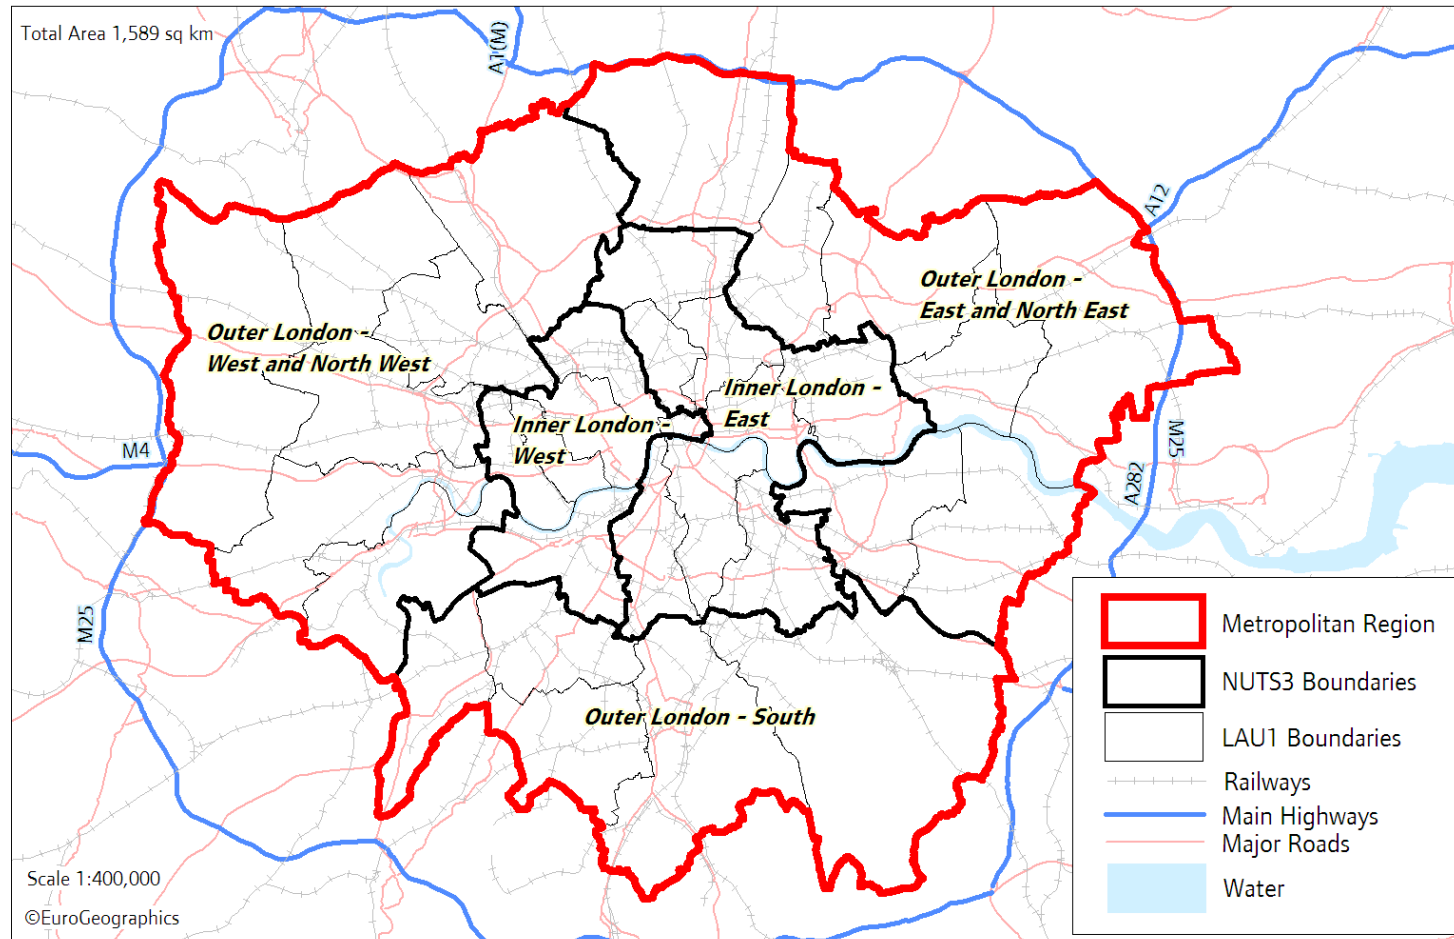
Total Area 1,589 sq km

A1(M)

A12

Outer London - East and North East

Outer London - West and North West

Inner London - East

Inner London - West

M4

M25

A282

M25

Outer London - South

Metropolitan Region
NUTS3 Boundaries
LAU1 Boundaries
Railways
Main Highways
Major Roads
Water

Scale 1:400,000

©EuroGeographics